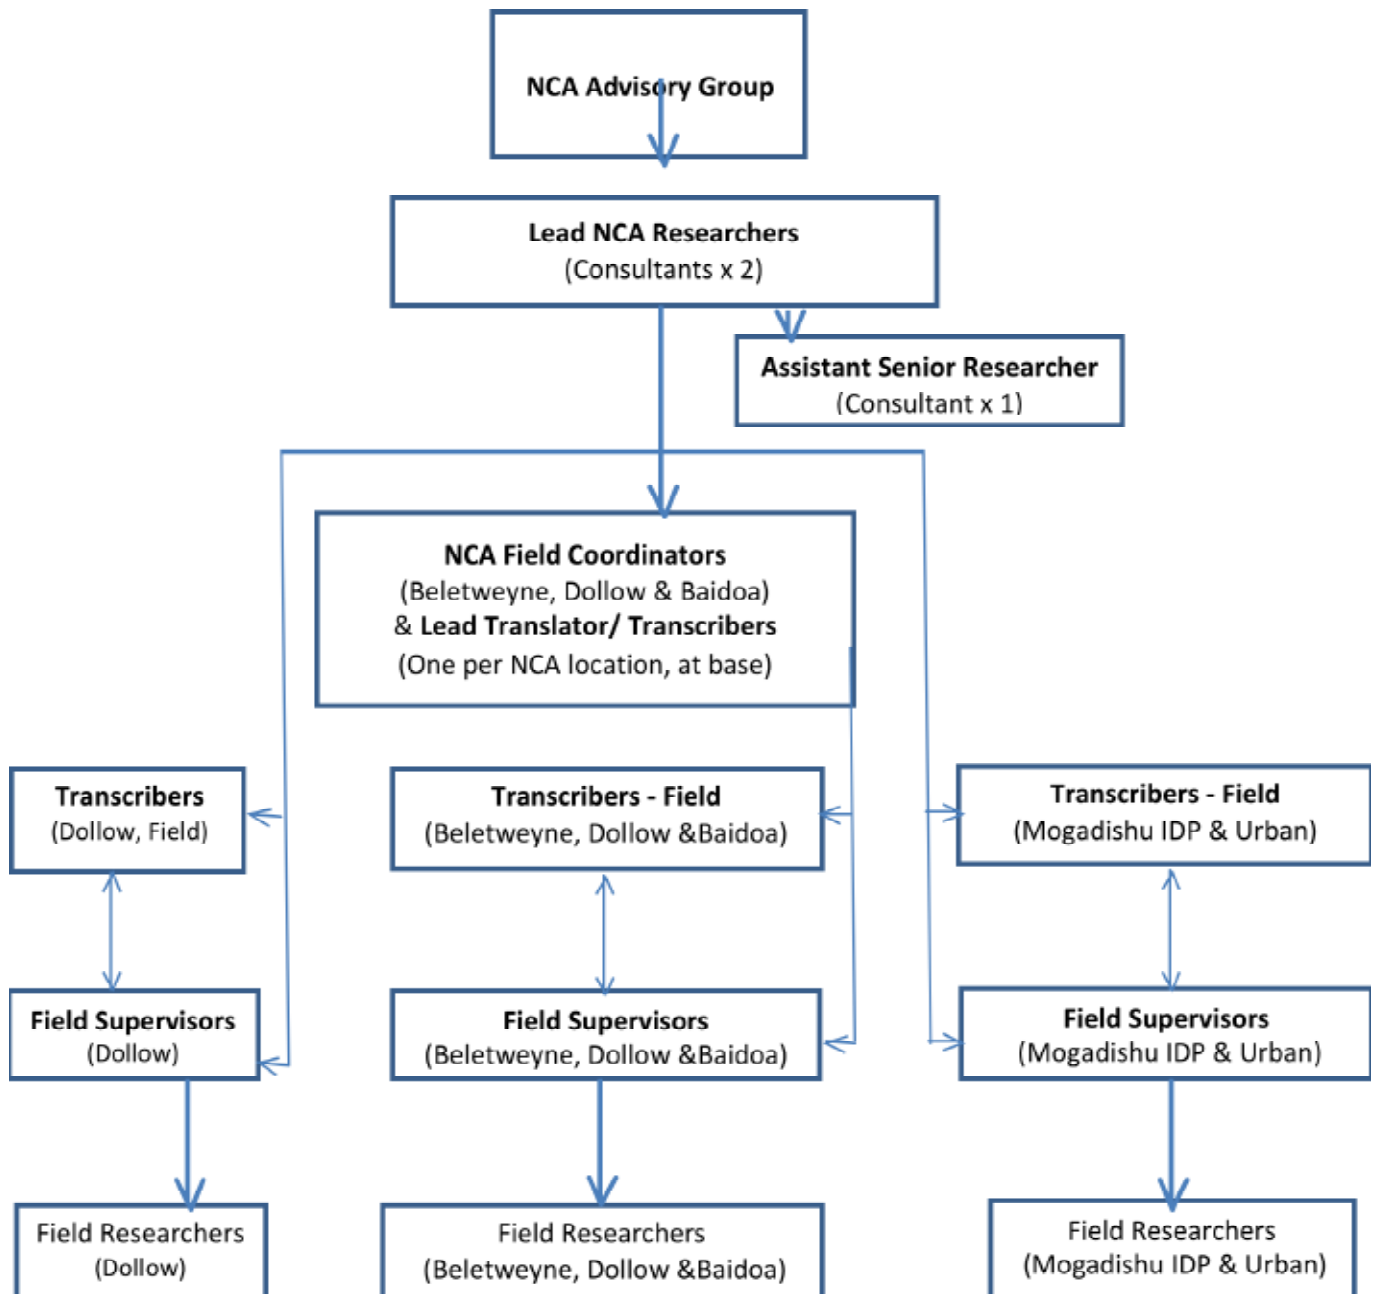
NCA Advisory Group

Lead NCA Researchers
(Consultants x 2)

Assistant Senior Researcher
(Consultant x 1)

NCA Field Coordinators
(Beletweyne, Dollow & Baidoa)
& Lead Translator/ Transcribers
(One per NCA location, at base)

Transcribers
(Dollow, Field)

Transcribers - Field
(Beletweyne, Dollow &Baidoa)

Transcribers - Field
(Mogadishu IDP & Urban)

Field Supervisors
(Dollow)

Field Supervisors
(Beletweyne, Dollow &Baidoa)

Field Supervisors
(Mogadishu IDP & Urban)

Field Researchers
(Dollow)

Field Researchers
(Beletweyne, Dollow &Baidoa)

Field Researchers
(Mogadishu IDP & Urban)